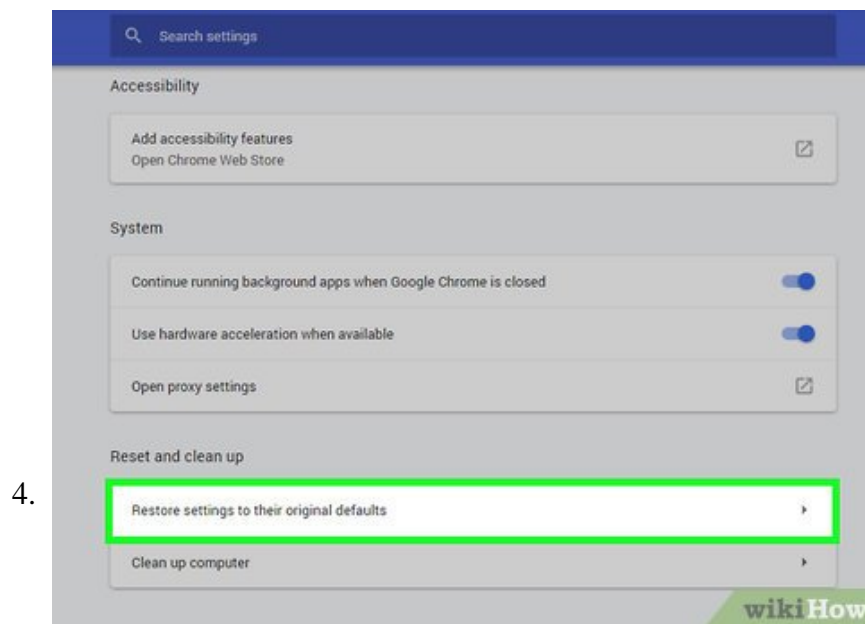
Search settings

Accessibility

Add accessibility features
Open Chrome Web Store

System

Continue running background apps when Google Chrome is closed

Use hardware acceleration when available

Open proxy settings

Reset and clean up

4.

Restore settings to their original defaults

Clean up computer

wikiHow